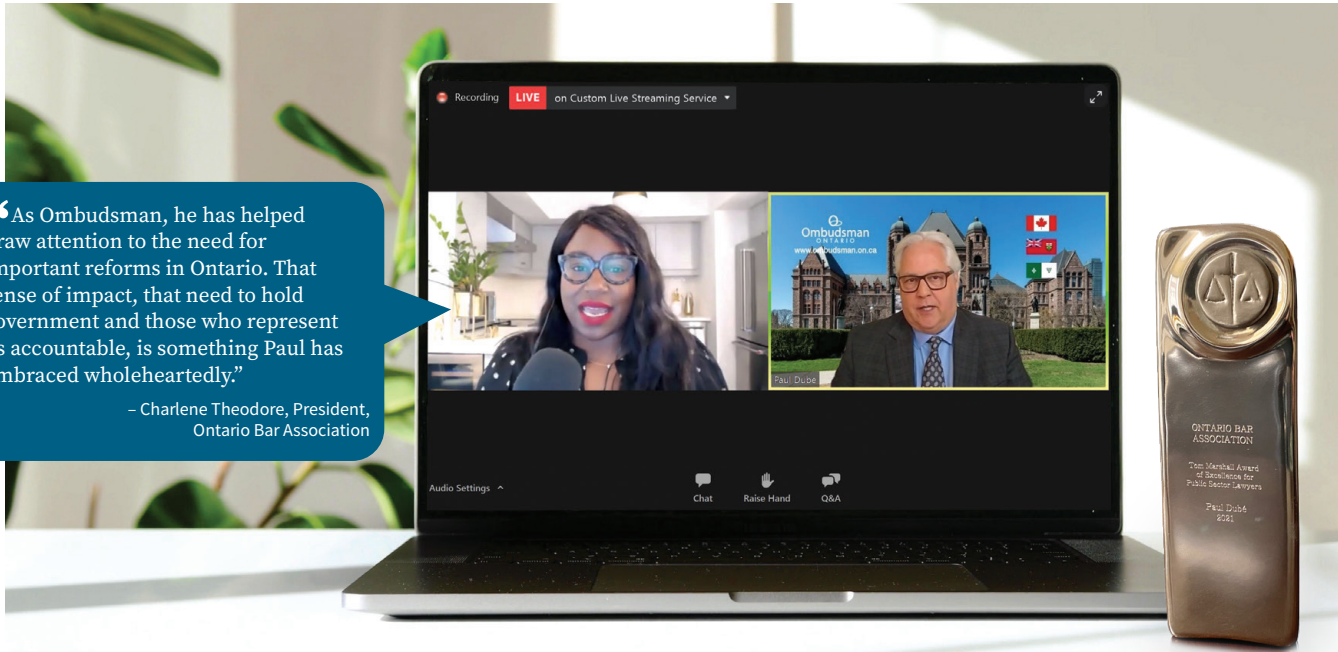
“As Ombudsman, he has helped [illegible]raw attention to the need for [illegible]mportant reforms in Ontario. That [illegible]ense of impact, that need to hold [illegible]overnment and those who represent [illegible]s accountable, is something Paul has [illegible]mbraced wholeheartedly.”

– Charlene Theodore, President, Ontario Bar Association

Recording LIVE on Custom Live Streaming Service

Ombudsman ONTARIO www.ombudsman.on.ca

Paul Dubé

Audio Settings

Chat Raise Hand Q&A

ONTARIO BAR ASSOCIATION

Tom Marshall Award of Excellence for Public Sector Lawyers

Paul Dubé 2021